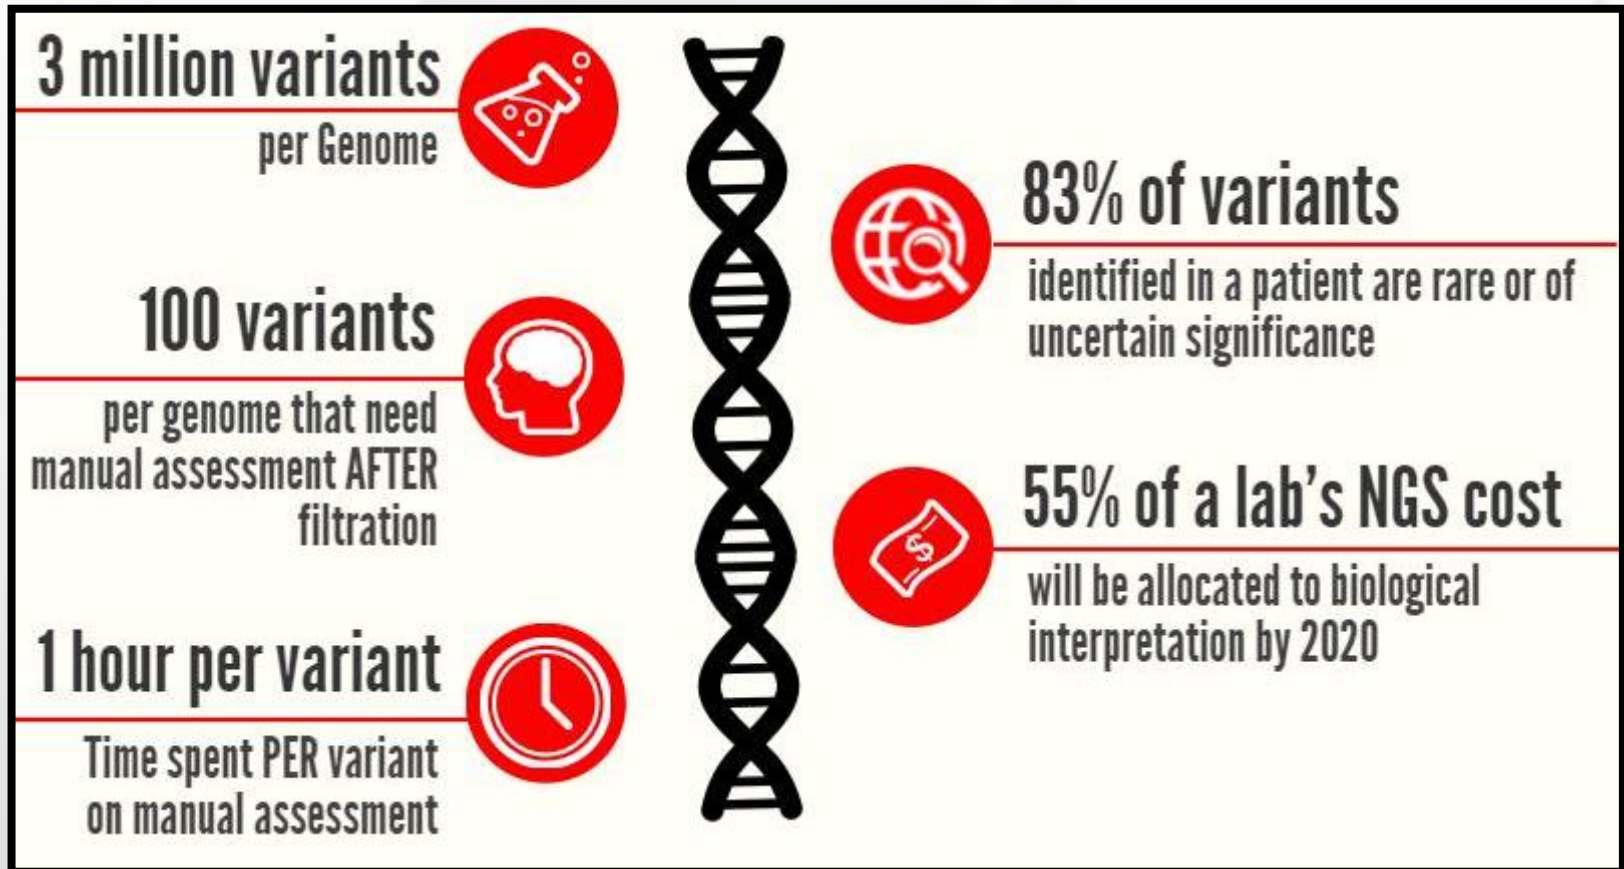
3 million variants
per Genome

100 variants
per genome that need manual assessment AFTER filtration

1 hour per variant
Time spent PER variant on manual assessment

83% of variants
identified in a patient are rare or of uncertain significance

55% of a lab's NGS cost
will be allocated to biological interpretation by 2020